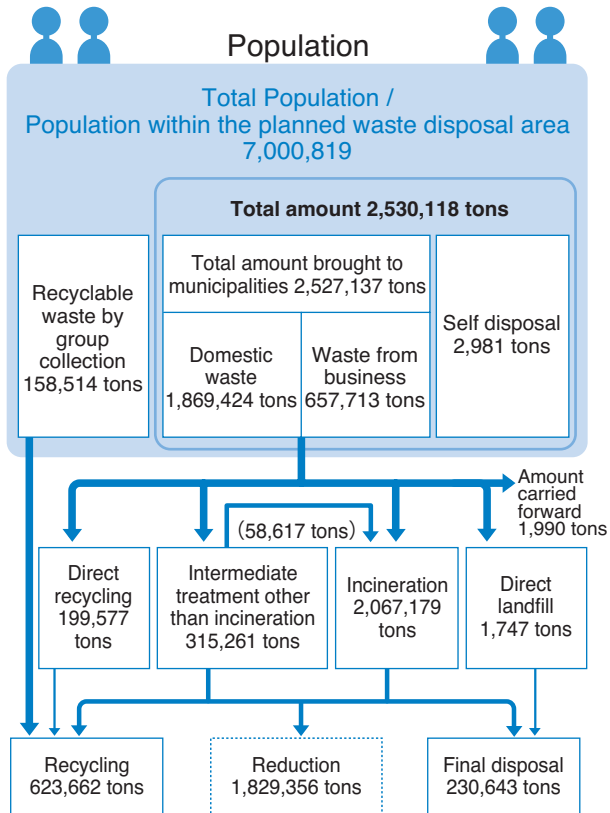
Population

Total Population /
Population within the planned waste disposal area
7,000,819

Total amount 2,530,118 tons

Recyclable waste by group collection 158,514 tons

Total amount brought to municipalities 2,527,137 tons

Domestic waste 1,869,424 tons

Waste from business 657,713 tons

Self disposal 2,981 tons

Amount carried forward 1,990 tons

(58,617 tons)

Direct recycling 199,577 tons

Intermediate treatment other than incineration 315,261 tons

Incineration 2,067,179 tons

Direct landfill 1,747 tons

Recycling 623,662 tons

Reduction 1,829,356 tons

Final disposal 230,643 tons